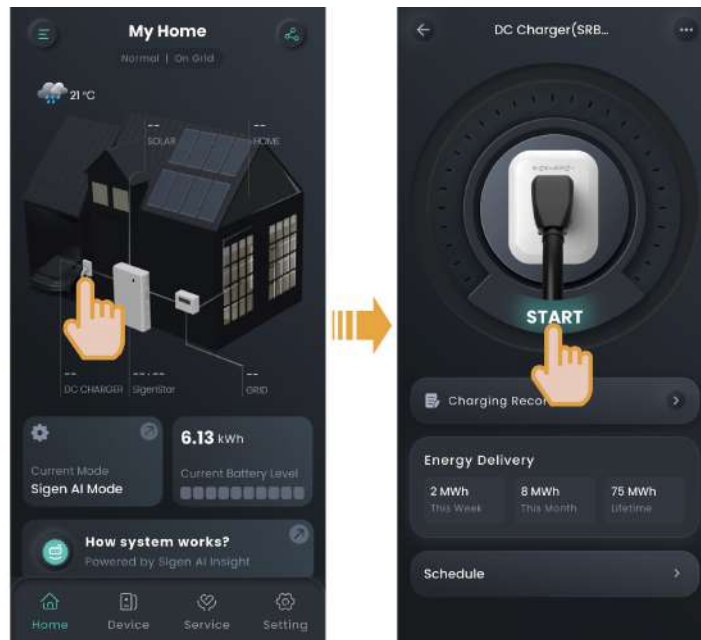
My Home

Normal | On Grid

21 °C

--
SOLAR

--
HOME

--
DC CHARGER

-- / --
SigenStor

--
GRID

Current Mode
Sigen AI Mode

6.13 kWh
Current Battery Level

How system works?
Powered by Sigen AI Insight

Home
Device
Service
Setting

DC Charger(SRB...

START

Charging Reco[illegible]

Energy Delivery

| 2 MWh | 8 MWh | 75 MWh |
|---|---|---|
| This Week | This Month | Lifetime |

Schedule